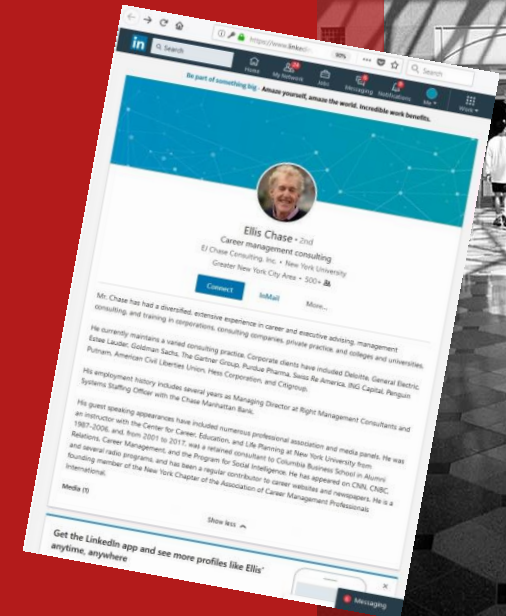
https://www.linkedi 90%

in Search

Home My Network Jobs Messaging Notifications Me Work

Search

Be part of something big · Amaze yourself, amaze the world. Incredible work benefits.

Ellis Chase · 2nd
Career management consulting
EJ Chase Consulting, Inc. • New York University
Greater New York City Area • 500+

Connect InMail More...

Mr. Chase has had a diversified, extensive experience in career and executive advising, management consulting, and training in corporations, consulting companies, private practice, and colleges and universities.

He currently maintains a varied consulting practice. Corporate clients have included Deloitte, General Electric, Estee Lauder, Goldman Sachs, The Gartner Group, Purdue Pharma, Swiss Re America, ING Capital, Penguin Putnam, American Civil Liberties Union, Hess Corporation, and Citigroup.

His employment history includes several years as Managing Director at Right Management Consultants and Systems Staffing Officer with the Chase Manhattan Bank.

His guest speaking appearances have included numerous professional association and media panels. He was an instructor with the Center for Career, Education, and Life Planning at New York University from 1987-2006, and, from 2001 to 2017, was a retained consultant to Columbia Business School in Alumni Relations, Career Management, and the Program for Social Intelligence. He has appeared on CNN, CNBC and several radio programs, and has been a regular contributor to career websites and newspapers. He is a founding member of the New York Chapter of the Association of Career Management Professionals International.

Media (1)

Show less

Get the LinkedIn app and see more profiles like Ellis' anytime, anywhere

Messaging